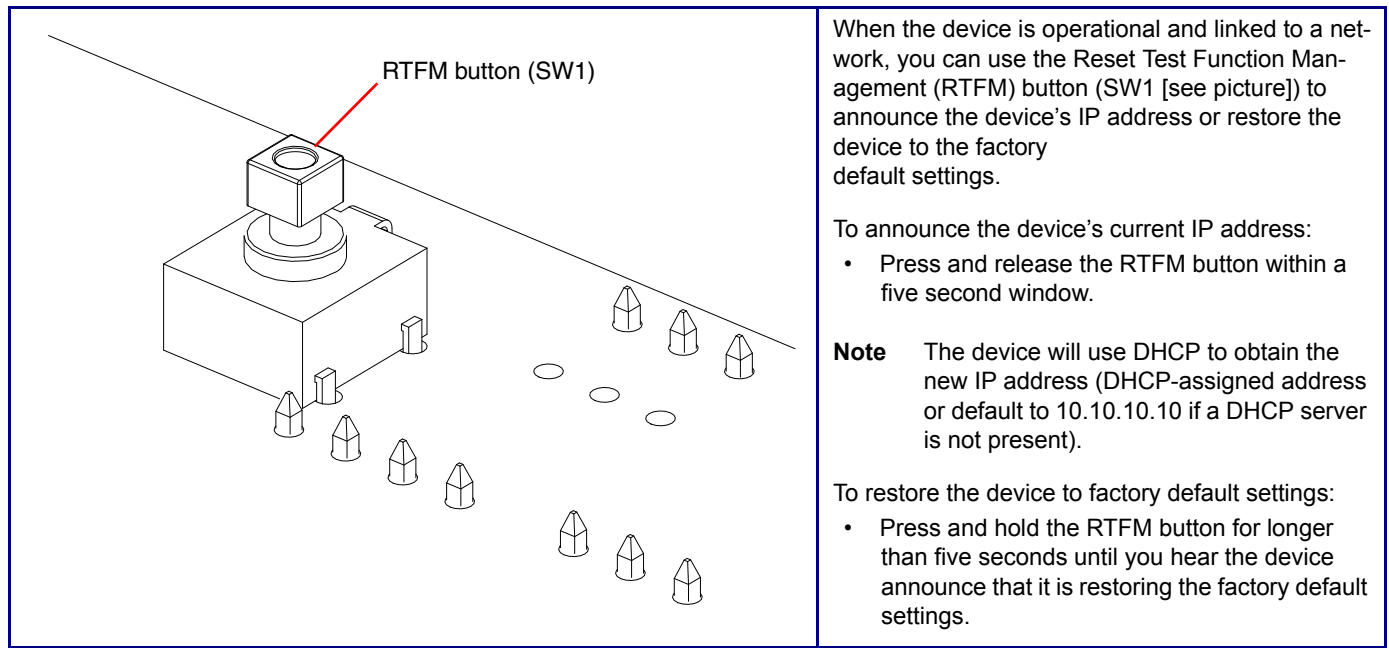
RTFM button (SW1)

When the device is operational and linked to a network, you can use the Reset Test Function Management (RTFM) button (SW1 [see picture]) to announce the device's IP address or restore the device to the factory default settings.

To announce the device's current IP address:

• Press and release the RTFM button within a five second window.

**Note** The device will use DHCP to obtain the new IP address (DHCP-assigned address or default to 10.10.10.10 if a DHCP server is not present).

To restore the device to factory default settings:

• Press and hold the RTFM button for longer than five seconds until you hear the device announce that it is restoring the factory default settings.